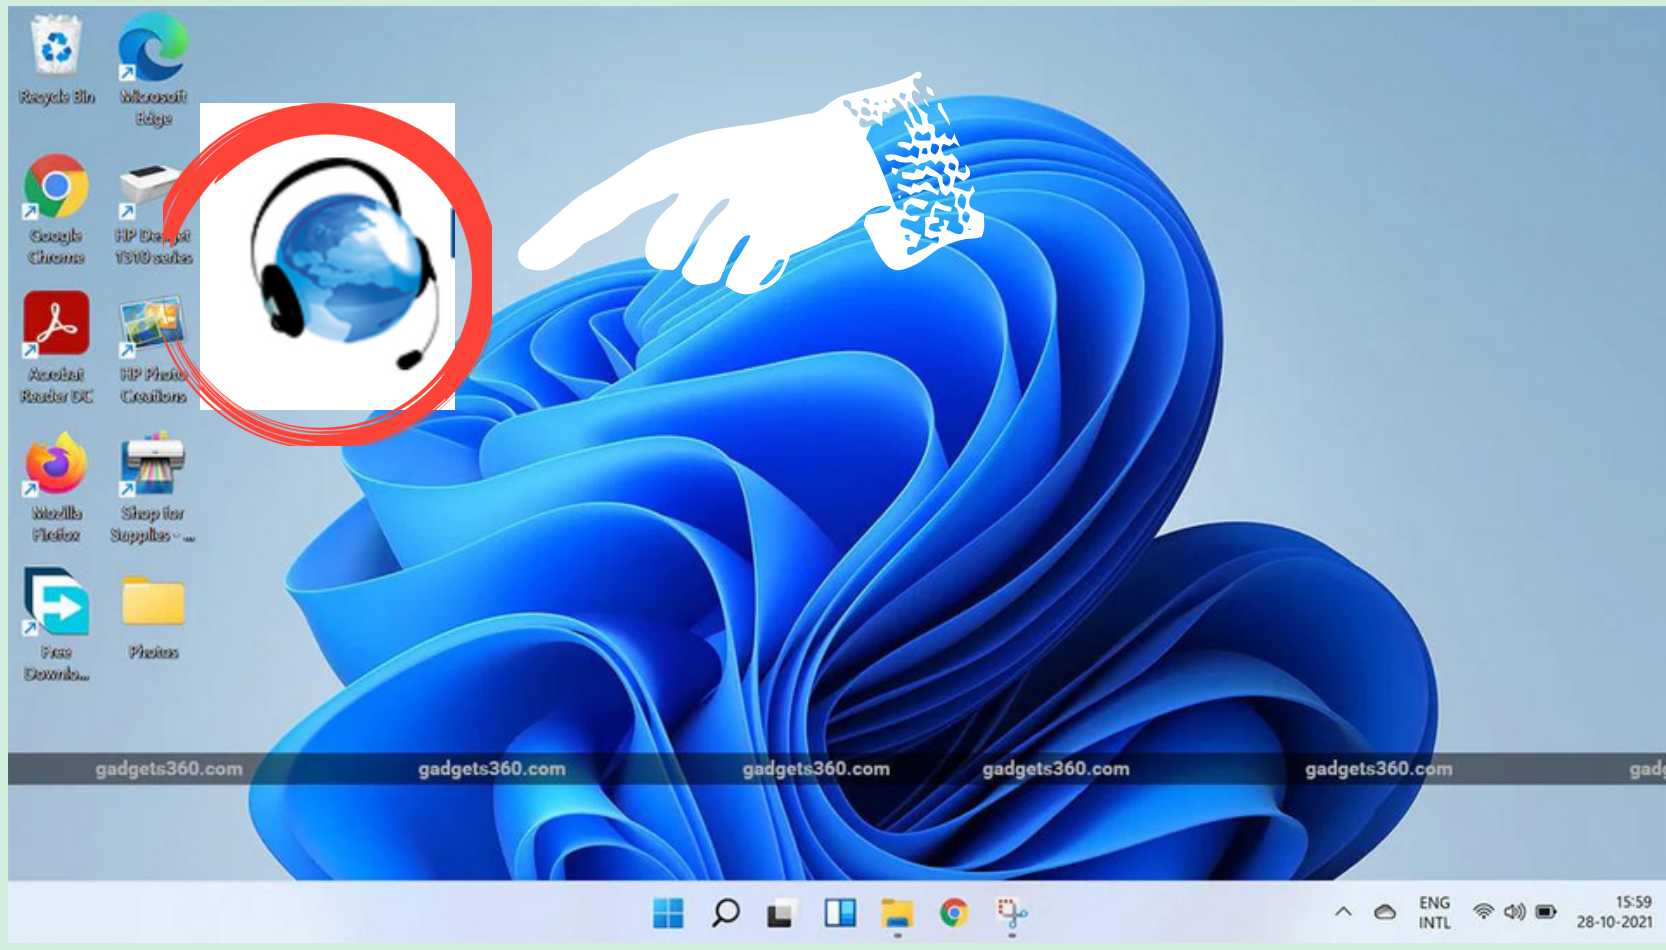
Recycle Bin

Microsoft Edge

Google Chrome

HP Deskjet 1510 series

Acrobat Reader DC

HP Photo Creations

Mozilla Firefox

Shop for Supplies - ...

Free Downlo...

Photos

gadgets360.com gadgets360.com gadgets360.com gadgets360.com gadgets360.com gad

ENG INTL

15:59
28-10-2021